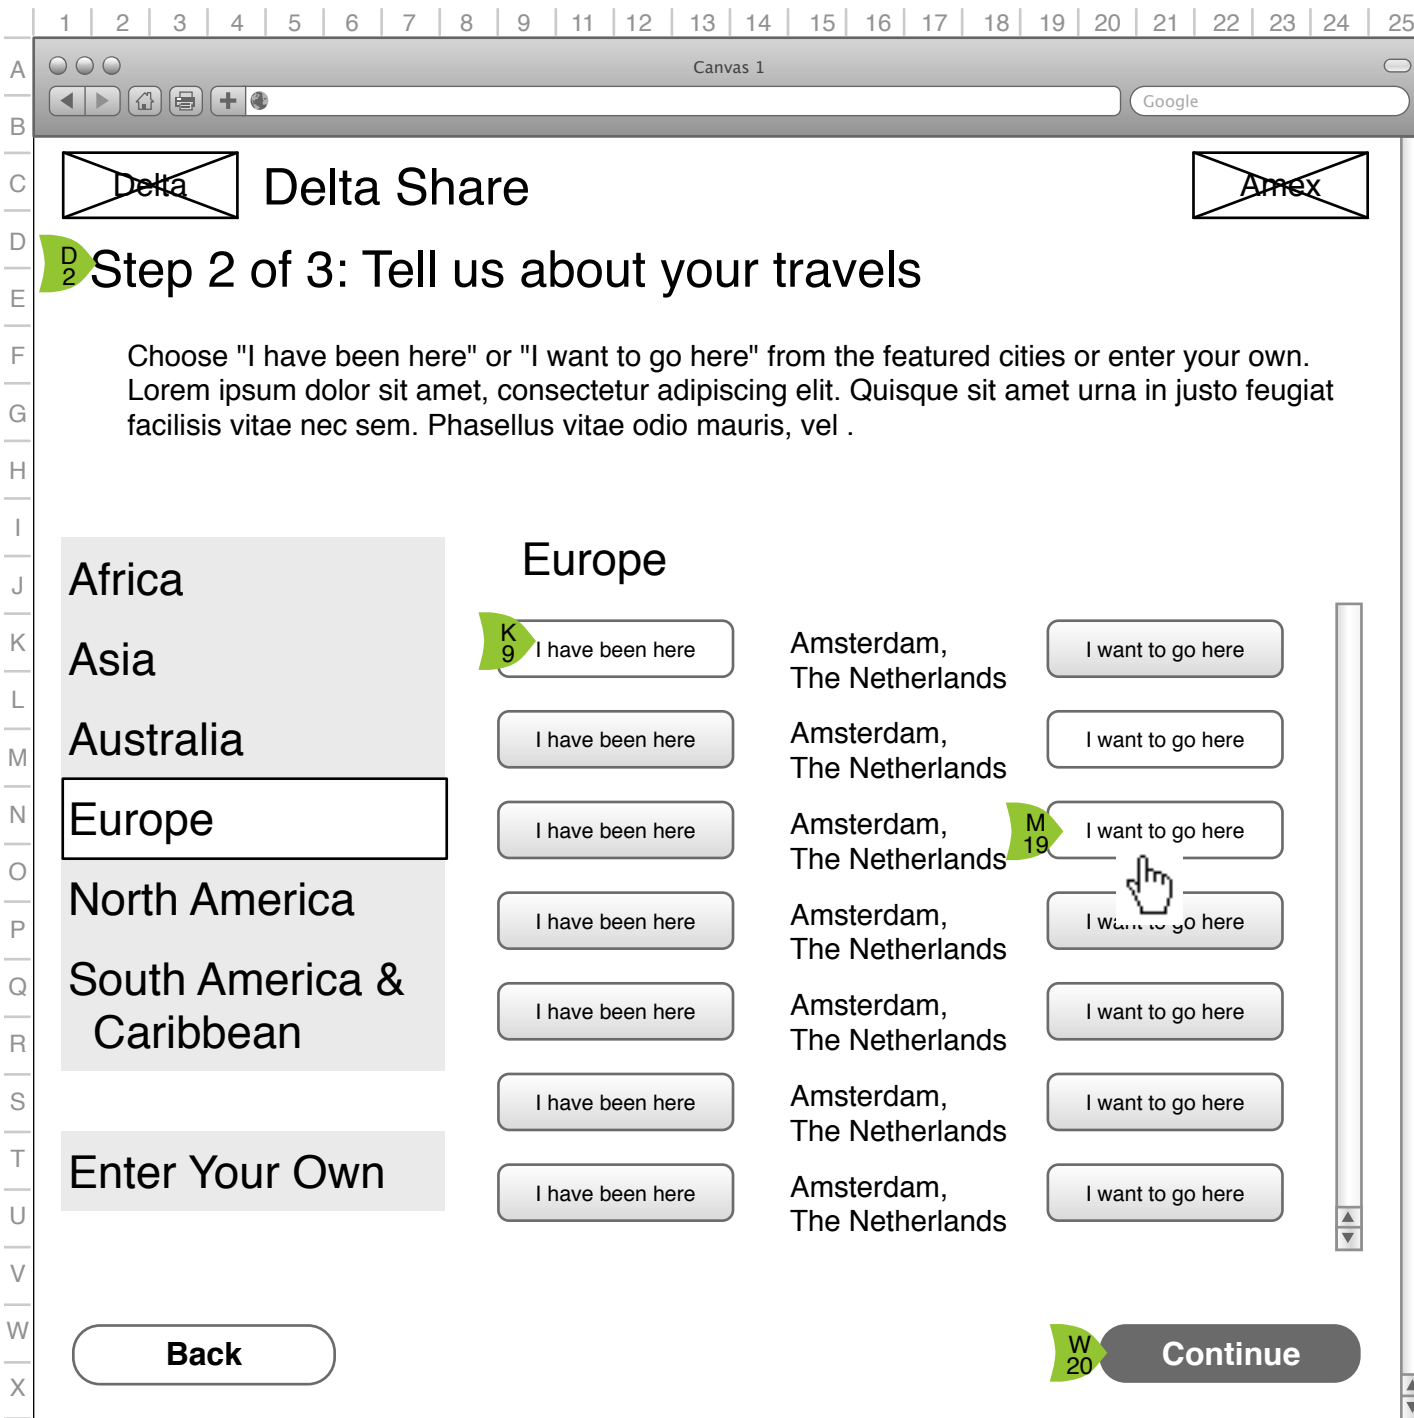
1 2 3 4 5 6 7 8 9 11 12 13 14 15 16 17 18 19 20 21 22 23 24 25

A B C D E F G H I J K L M N O P Q R S T U V W X

Canvas 1

Google

Delta

Delta Share

Amex

D 2 Step 2 of 3: Tell us about your travels

Choose "I have been here" or "I want to go here" from the featured cities or enter your own. Lorem ipsum dolor sit amet, consectetur adipiscing elit. Quisque sit amet urna in justo feugiat facilisis vitae nec sem. Phasellus vitae odio mauris, vel .

Africa
Asia
Australia
Europe
North America
South America & Caribbean

Enter Your Own

Europe

K 9 I have been here | Amsterdam, The Netherlands | I want to go here
I have been here | Amsterdam, The Netherlands | I want to go here
I have been here | Amsterdam, The Netherlands | M 19 I want to go here
I have been here | Amsterdam, The Netherlands | I want to go here
I have been here | Amsterdam, The Netherlands | I want to go here
I have been here | Amsterdam, The Netherlands | I want to go here
I have been here | Amsterdam, The Netherlands | I want to go here

Back

W 20 Continue